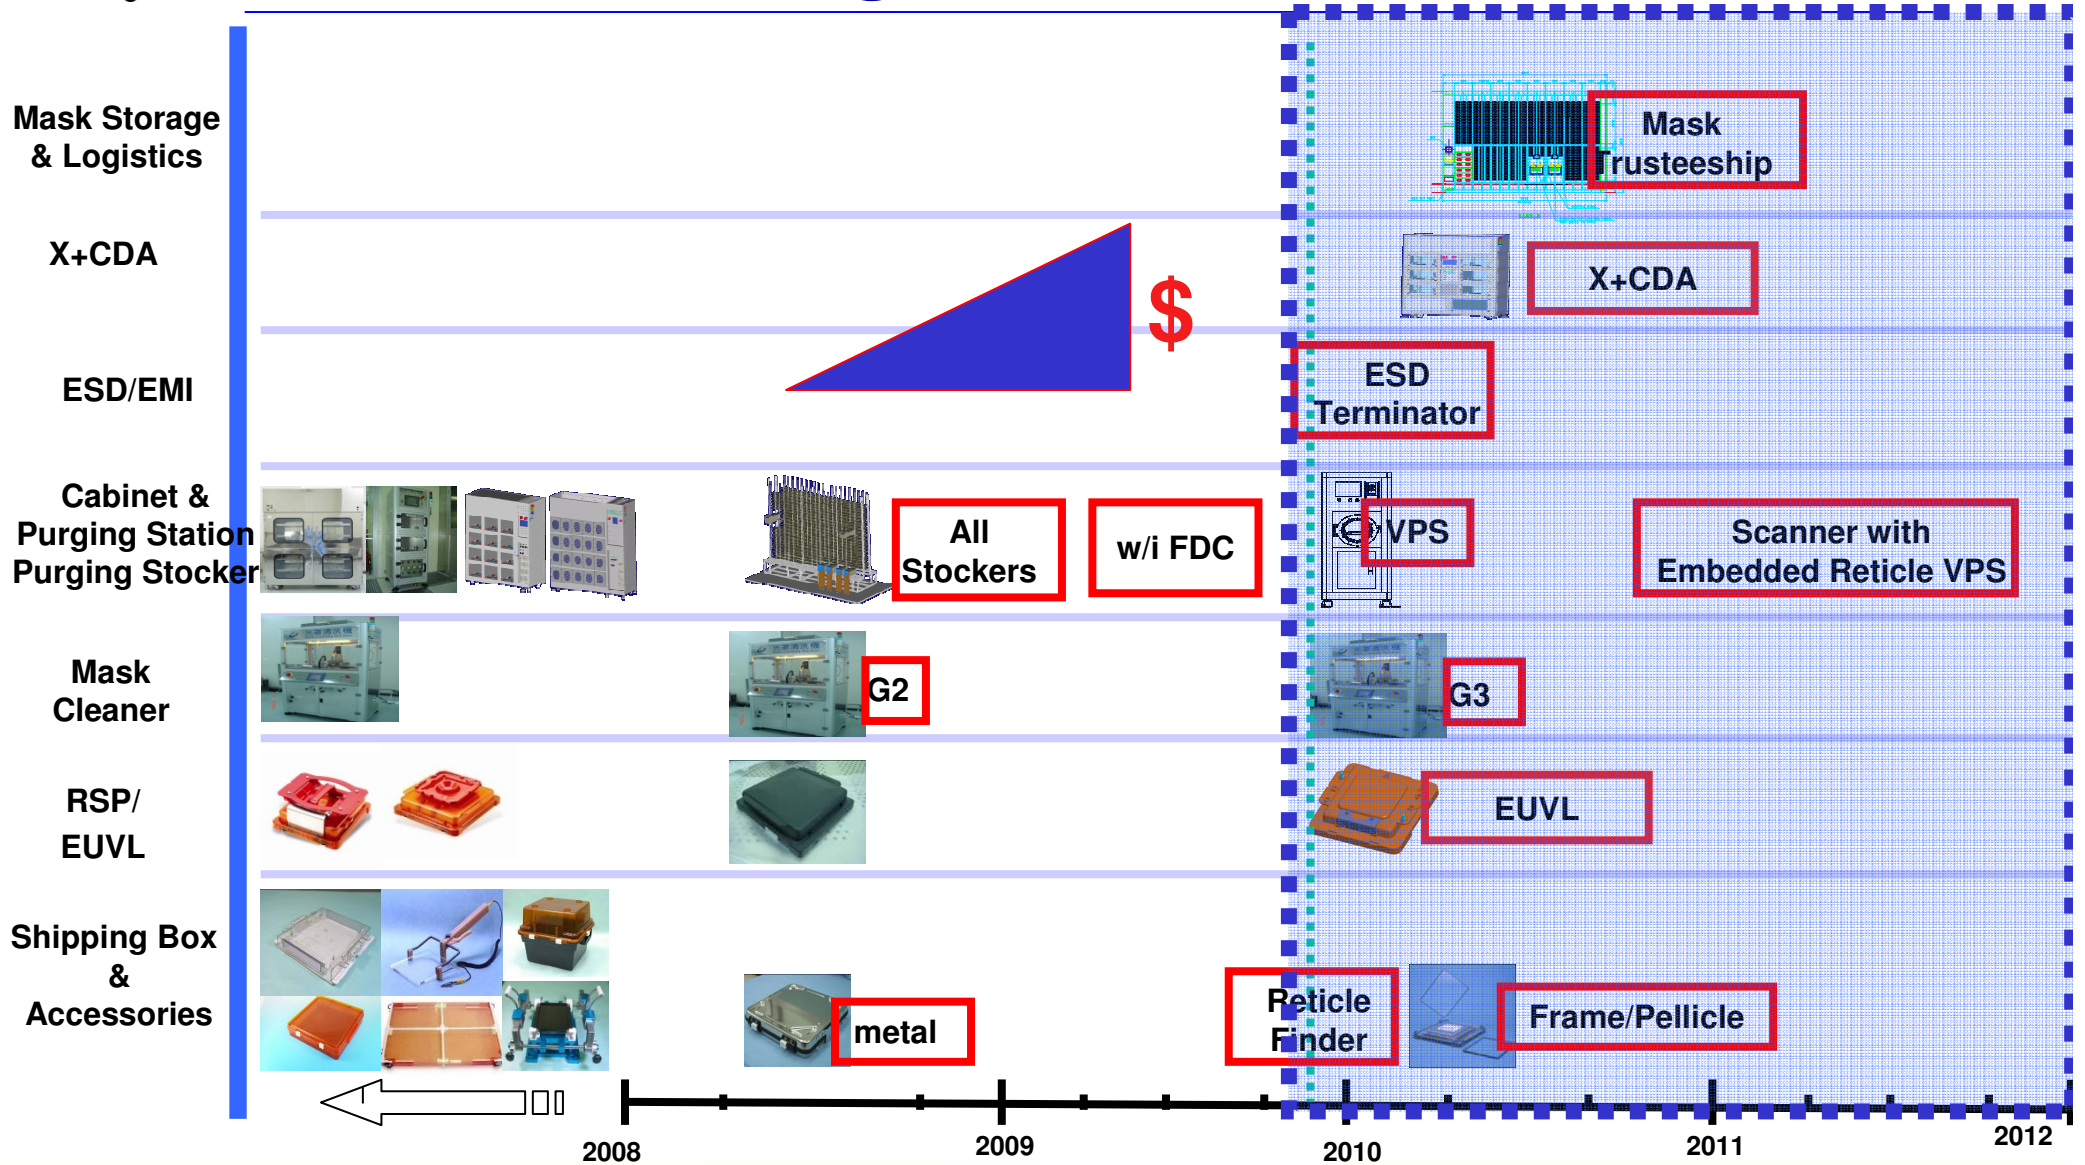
Mask Storage & Logistics

X+CDA

ESD/EMI

Cabinet & Purging Station Purging Stocker

Mask Cleaner

RSP/ EUVL

Shipping Box & Accessories

Mask Trusteeship

X+CDA

$

ESD Terminator

All Stockers

w/i FDC

VPS

Scanner with Embedded Reticle VPS

G2

G3

EUVL

metal

Reticle Finder

Frame/Pellicle

2008

2009

2010

2011

2012